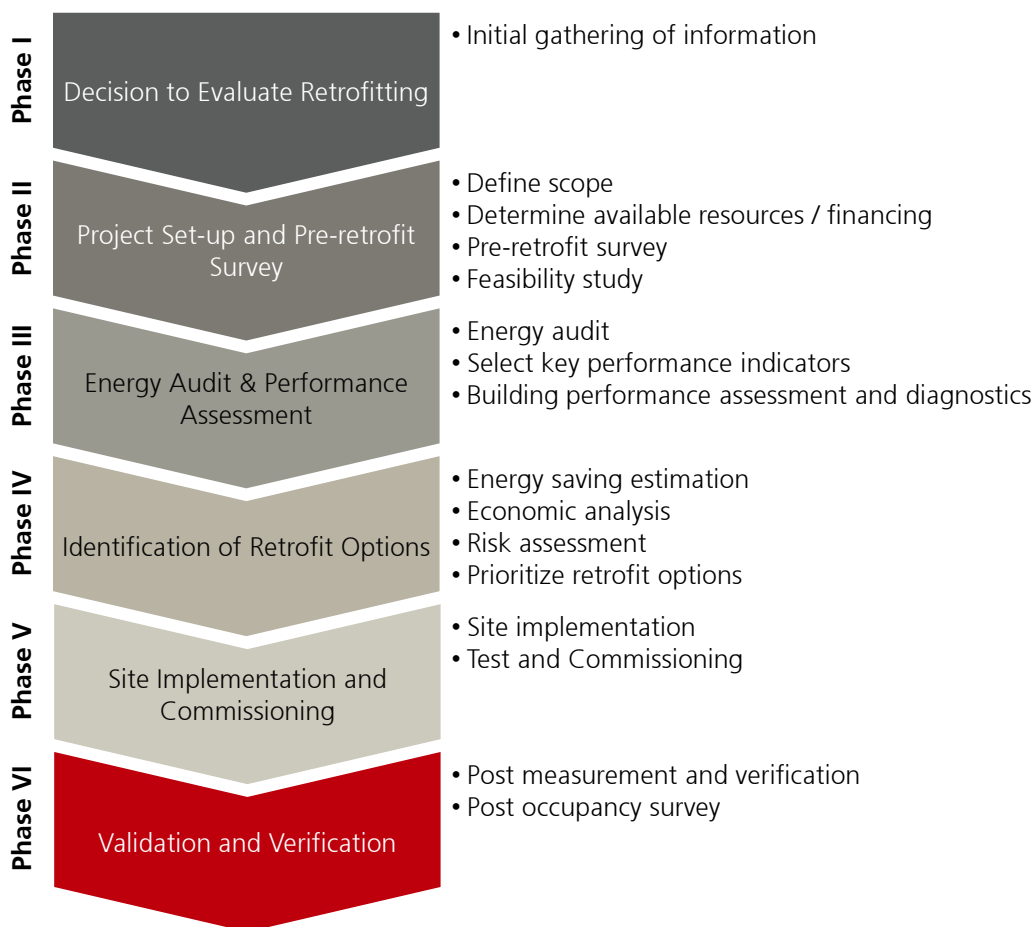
Phase I
Decision to Evaluate Retrofitting
• Initial gathering of information

Phase II
Project Set-up and Pre-retrofit Survey
• Define scope
• Determine available resources / financing
• Pre-retrofit survey
• Feasibility study

Phase III
Energy Audit & Performance Assessment
• Energy audit
• Select key performance indicators
• Building performance assessment and diagnostics

Phase IV
Identification of Retrofit Options
• Energy saving estimation
• Economic analysis
• Risk assessment
• Prioritize retrofit options

Phase V
Site Implementation and Commissioning
• Site implementation
• Test and Commissioning

Phase VI
Validation and Verification
• Post measurement and verification
• Post occupancy survey